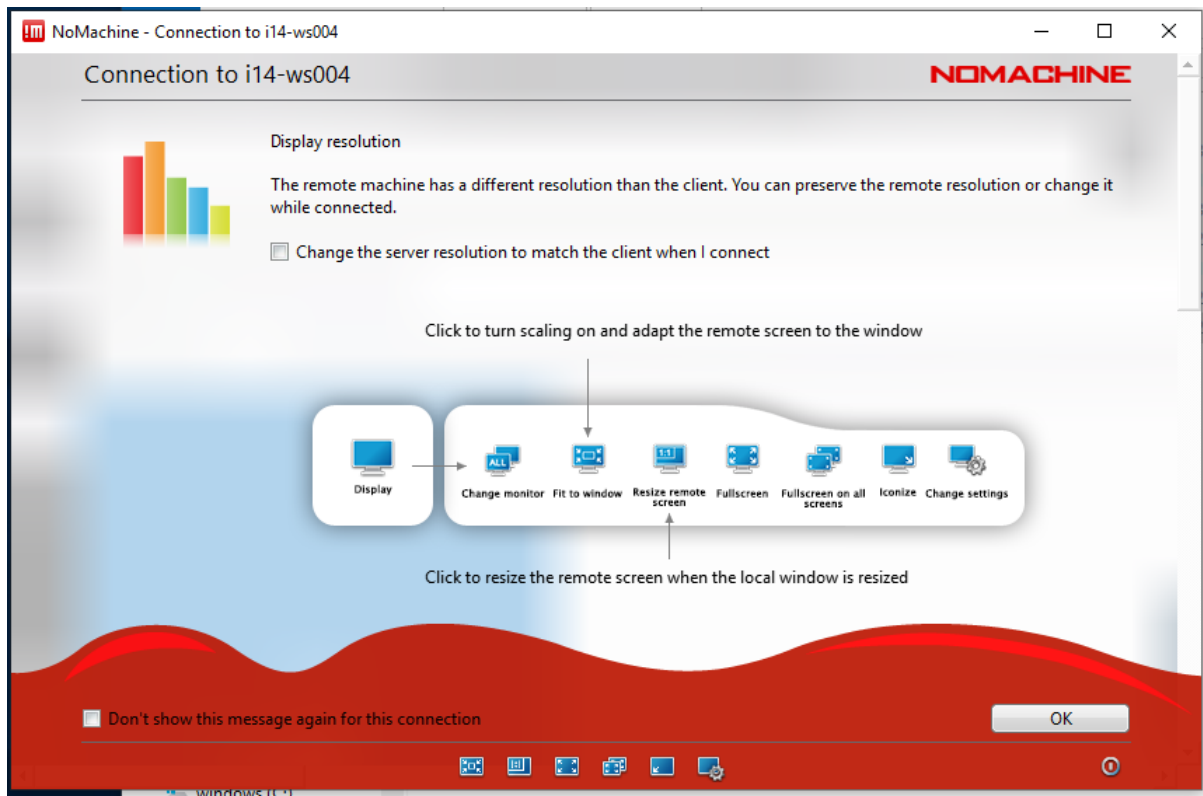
NoMachine - Connection to i14-ws004

Connection to i14-ws004

NOMACHINE

Display resolution

The remote machine has a different resolution than the client. You can preserve the remote resolution or change it while connected.

Change the server resolution to match the client when I connect

Click to turn scaling on and adapt the remote screen to the window

Display

ALL

Change monitor

Fit to window

1:1

Resize remote screen

Fullscreen

Fullscreen on all screens

Iconize

Change settings

Click to resize the remote screen when the local window is resized

Don't show this message again for this connection

OK

windows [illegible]